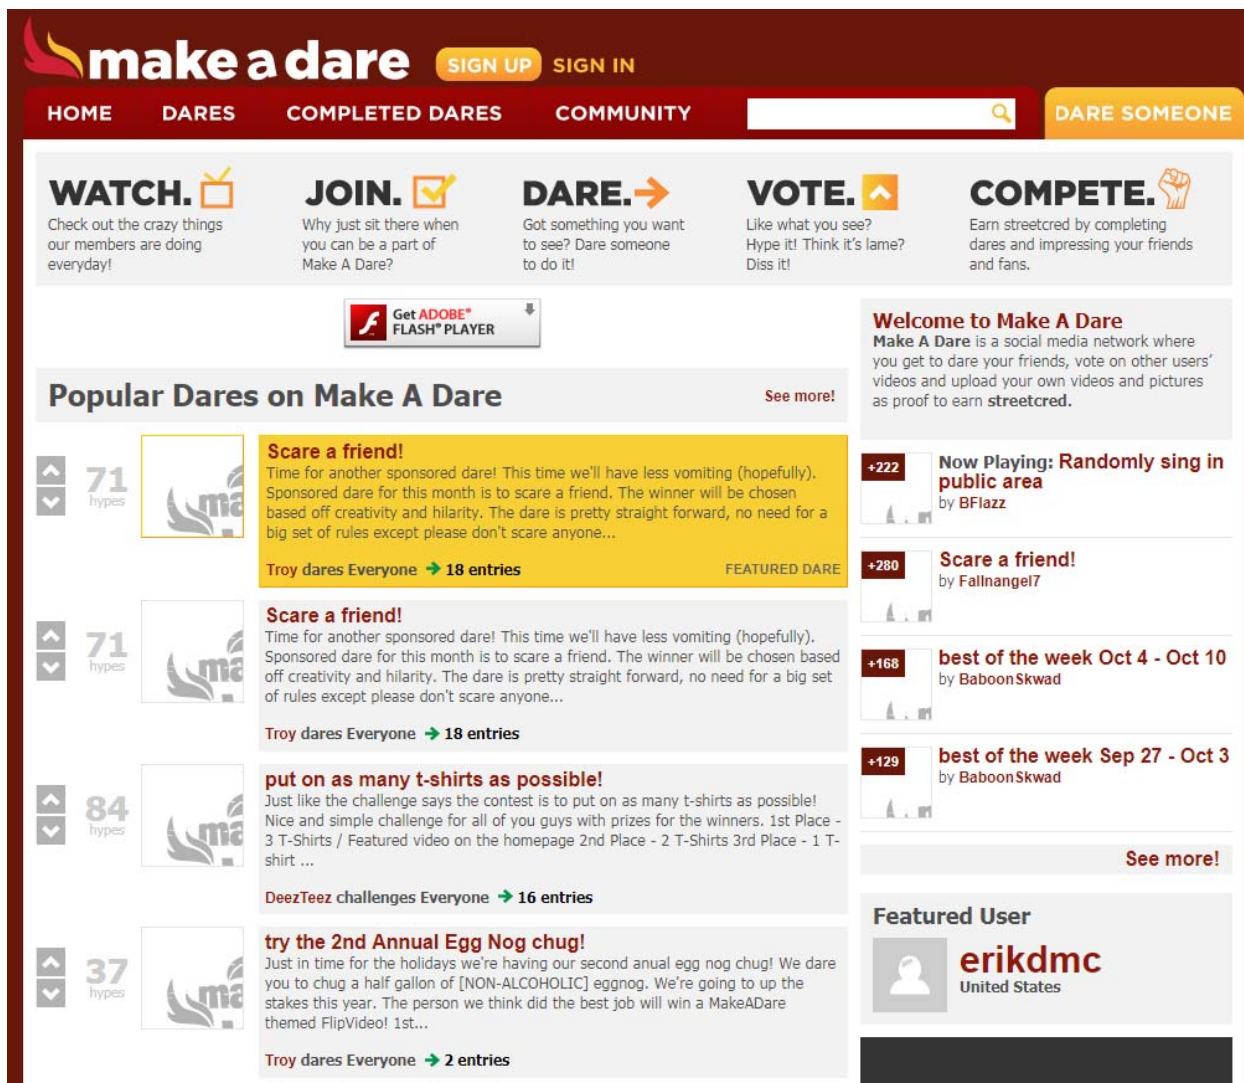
make a dare SIGN UP SIGN IN

HOME DARES COMPLETED DARES COMMUNITY DARE SOMEONE

WATCH.
Check out the crazy things our members are doing everyday!

JOIN.
Why just sit there when you can be a part of Make A Dare?

DARE.
Got something you want to see? Dare someone to do it!

VOTE.
Like what you see? Hype it! Think it's lame? Diss it!

COMPETE.
Earn streetcred by completing dares and impressing your friends and fans.

Get ADOBE® FLASH® PLAYER

Popular Dares on Make A Dare
See more!

71 hypes
Scare a friend!
Time for another sponsored dare! This time we'll have less vomiting (hopefully). Sponsored dare for this month is to scare a friend. The winner will be chosen based off creativity and hilarity. The dare is pretty straight forward, no need for a big set of rules except please don't scare anyone...
Troy dares Everyone → 18 entries
FEATURED DARE

71 hypes
Scare a friend!
Time for another sponsored dare! This time we'll have less vomiting (hopefully). Sponsored dare for this month is to scare a friend. The winner will be chosen based off creativity and hilarity. The dare is pretty straight forward, no need for a big set of rules except please don't scare anyone...
Troy dares Everyone → 18 entries

84 hypes
put on as many t-shirts as possible!
Just like the challenge says the contest is to put on as many t-shirts as possible! Nice and simple challenge for all of you guys with prizes for the winners. 1st Place - 3 T-Shirts / Featured video on the homepage 2nd Place - 2 T-Shirts 3rd Place - 1 T-shirt ...
DeezTeez challenges Everyone → 16 entries

37 hypes
try the 2nd Annual Egg Nog chug!
Just in time for the holidays we're having our second anual egg nog chug! We dare you to chug a half gallon of [NON-ALCOHOLIC] eggnog. We're going to up the stakes this year. The person we think did the best job will win a MakeADare themed FlipVideo! 1st...
Troy dares Everyone → 2 entries

Welcome to Make A Dare
Make A Dare is a social media network where you get to dare your friends, vote on other users' videos and upload your own videos and pictures as proof to earn streetcred.

+222
Now Playing: Randomly sing in public area
by BFlazz

+280
Scare a friend!
by Fallnangel7

+168
best of the week Oct 4 - Oct 10
by BaboonSkwad

+129
best of the week Sep 27 - Oct 3
by BaboonSkwad

See more!

Featured User
erikdmc
United States